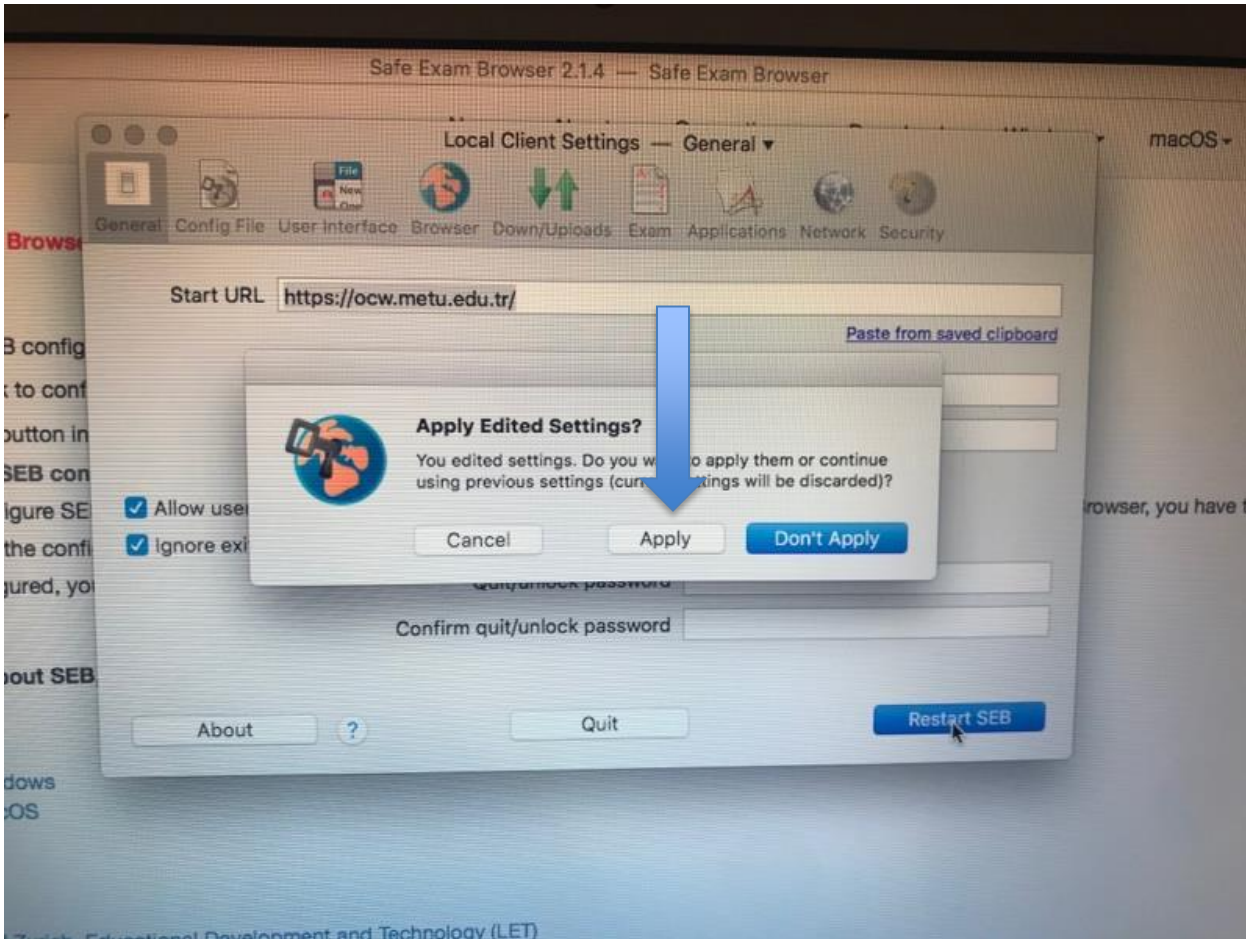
Safe Exam Browser 2.1.4 — Safe Exam Browser

macOS

Local Client Settings — General ▾

General Config File User Interface Browser Down/Uploads Exam Applications Network Security

Browse

Start URL https://ocw.metu.edu.tr/

Paste from saved clipboard

B config

to conf

button in

SEB con

igure SE

the confi

gured, yo

Allow use

Ignore exi

rowser, you have

Apply Edited Settings?

You edited settings. Do you w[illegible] to apply them or continue using previous settings (cur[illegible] settings will be discarded)?

Cancel

Apply

Don't Apply

Quit/unlock password

Confirm quit/unlock password

bout SEB

About

?

Quit

Restart SEB

dows

OS

Zurich, Educational Development and Technology (LET)